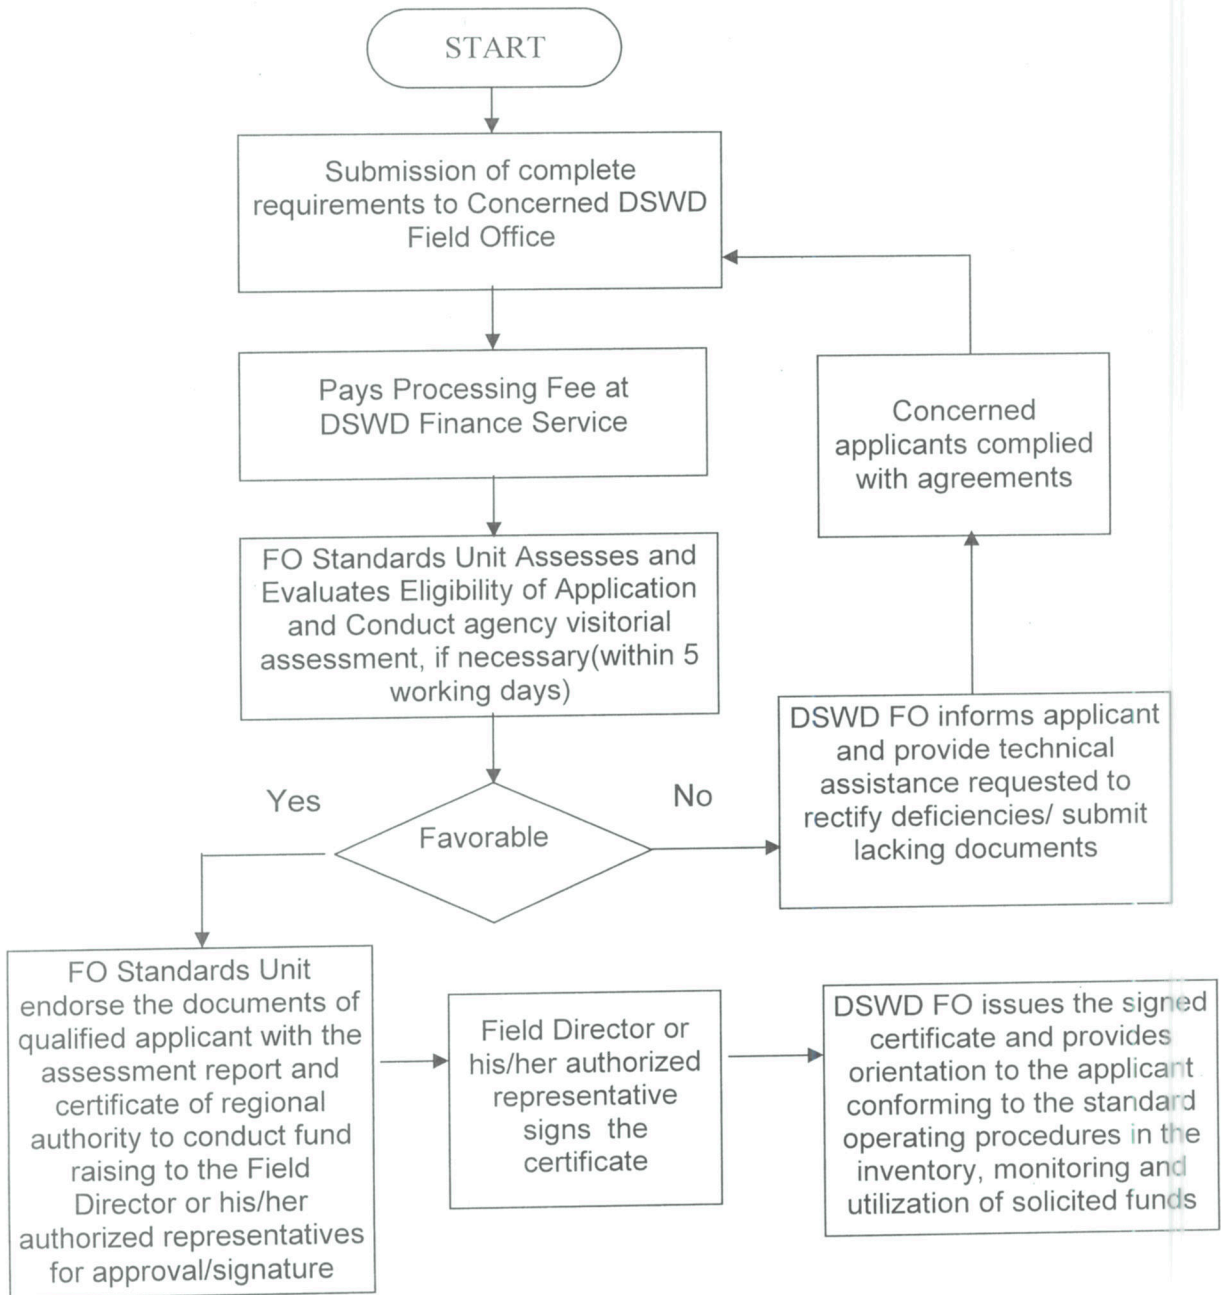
START

Submission of complete requirements to Concerned DSWD Field Office

Pays Processing Fee at DSWD Finance Service

FO Standards Unit Assesses and Evaluates Eligibility of Application and Conduct agency visitorial assessment, if necessary(within 5 working days)

Yes

Favorable

No

DSWD FO informs applicant and provide technical assistance requested to rectify deficiencies/ submit lacking documents

Concerned applicants complied with agreements

FO Standards Unit endorse the documents of qualified applicant with the assessment report and certificate of regional authority to conduct fund raising to the Field Director or his/her authorized representatives for approval/signature

Field Director or his/her authorized representative signs the certificate

DSWD FO issues the signed certificate and provides orientation to the applicant conforming to the standard operating procedures in the inventory, monitoring and utilization of solicited funds